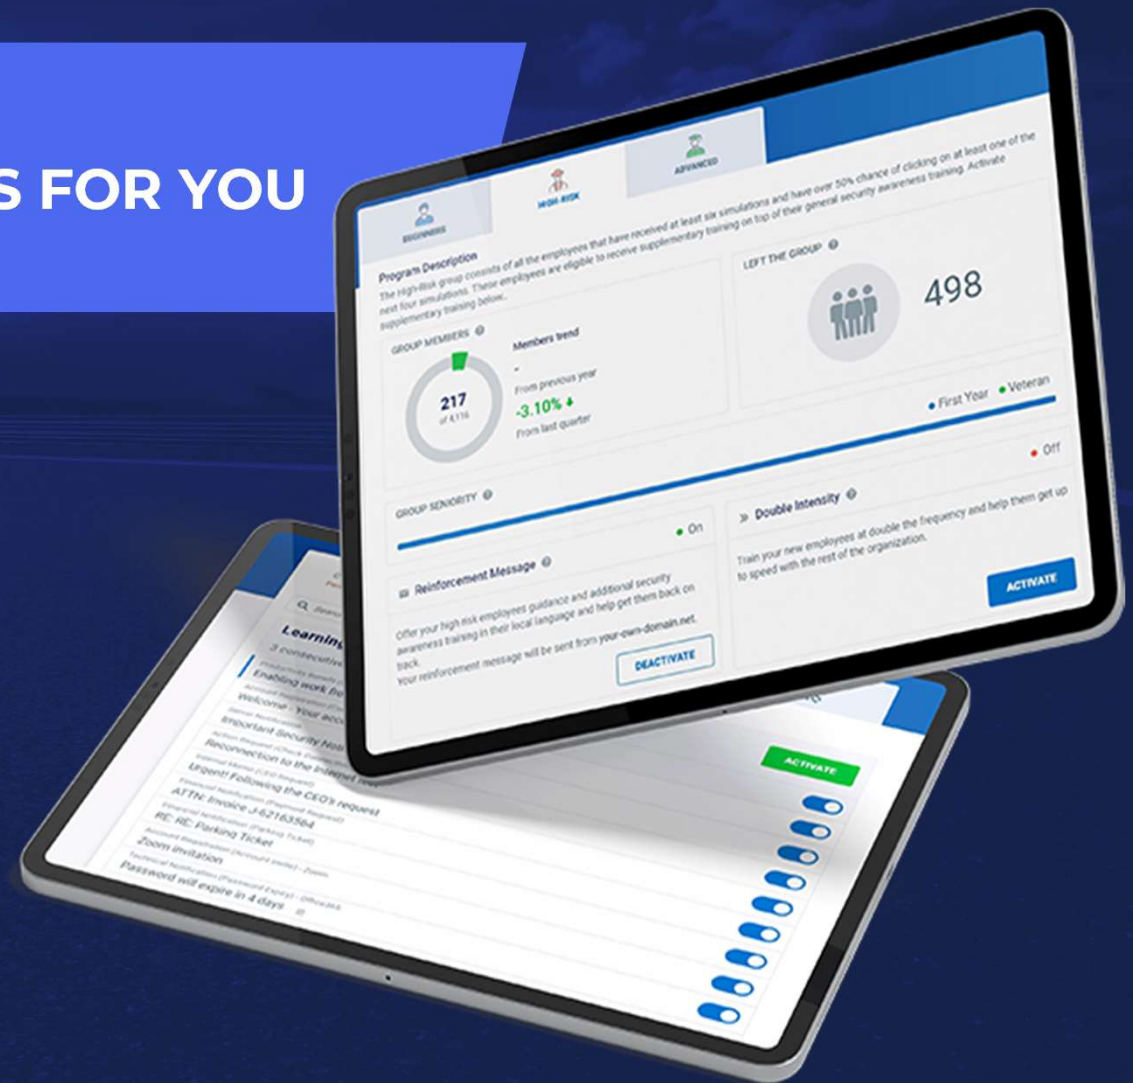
S FOR YOU

BEGINNERS

HIGH-RISK

ADVANCED

Program Description
The High-Risk group consists of all the employees that have received at least six simulations and have over 50% chance of clicking on at least one of the next four simulations. These employees are eligible to receive supplementary training on top of their general security awareness training. Activate supplementary training below..

GROUP MEMBERS

217
of 4,116

Members trend
-
From previous year
-3.10%
From last quarter

LEFT THE GROUP

498

• First Year • Veteran

GROUP SENIORITY

• On

• Off

Double Intensity

Train your new employees at double the frequency and help them get up to speed with the rest of the organization.

ACTIVATE

Reinforcement Message

Offer your high risk employees guidance and additional security awareness training in their local language and help get them back on track.
Your reinforcement message will be sent from your-own-domain.net.

DEACTIVATE

Q Search

Learning
3 consecutive

Enabling work fr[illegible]

Welcome - Your acc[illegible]

Important Security Noti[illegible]

Reconnection to the Internet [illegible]

Urgent! Following the CEO's request

ATTN: Invoice J-62163564

RE: RE: Parking Ticket

Zoom invitation

Password will expire in 4 days

ACTIVATE